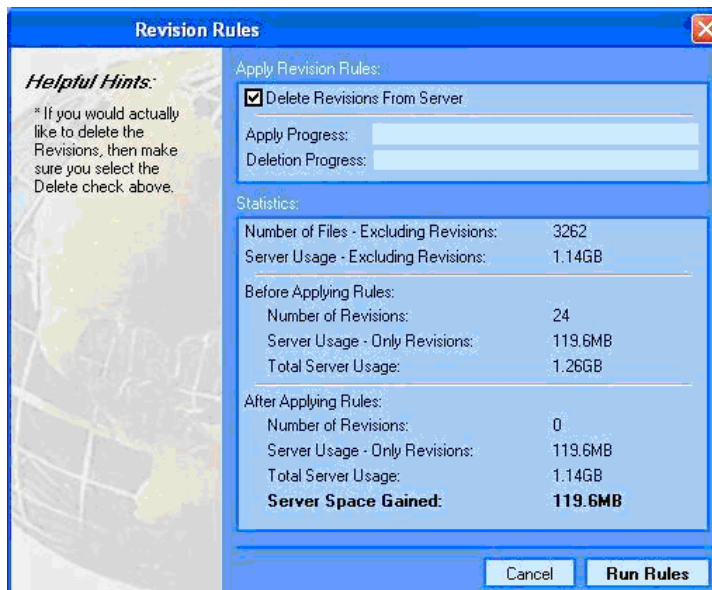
Revision Rules

Helpful Hints:

* If you would actually like to delete the Revisions, then make sure you select the Delete check above.

Apply Revision Rules:

Delete Revisions From Server

Apply Progress:

Deletion Progress:

Statistics:

Number of Files - Excluding Revisions: 3262

Server Usage - Excluding Revisions: 1.14GB

Before Applying Rules:

Number of Revisions: 24

Server Usage - Only Revisions: 119.6MB

Total Server Usage: 1.26GB

After Applying Rules:

Number of Revisions: 0

Server Usage - Only Revisions: 119.6MB

Total Server Usage: 1.14GB

Server Space Gained: 119.6MB

Cancel

Run Rules